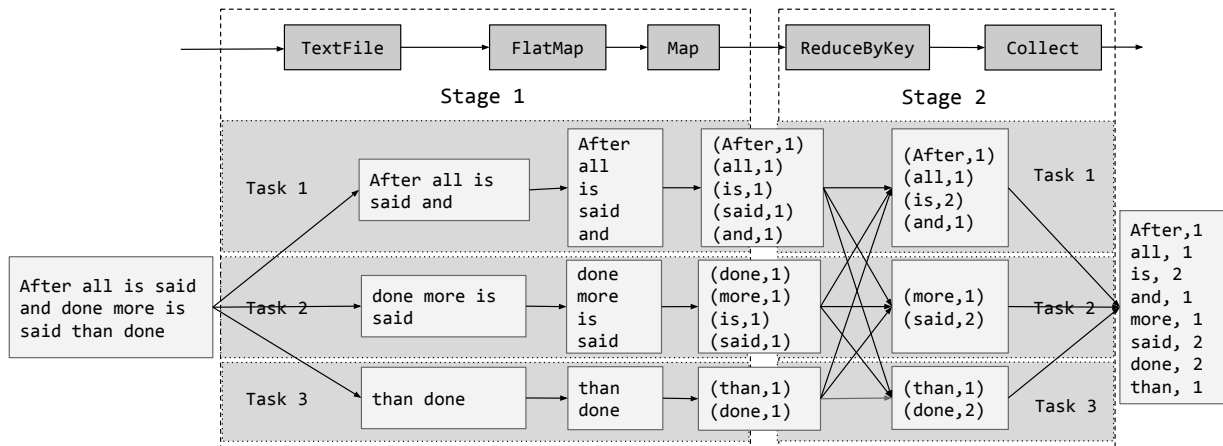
TextFile
FlatMap
Map
ReduceByKey
Collect

Stage 1

Stage 2

After all is said and done more is said than done

Task 1

After all is said and

After
all
is
said
and

(After,1)
(all,1)
(is,1)
(said,1)
(and,1)

(After,1)
(all,1)
(is,2)
(and,1)

Task 1

Task 2

done more is said

done
more
is
said

(done,1)
(more,1)
(is,1)
(said,1)

(more,1)
(said,2)

Task 2

Task 3

than done

than
done

(than,1)
(done,1)

(than,1)
(done,2)

Task 3

After,1
all, 1
is, 2
and, 1
more, 1
said, 2
done, 2
than, 1